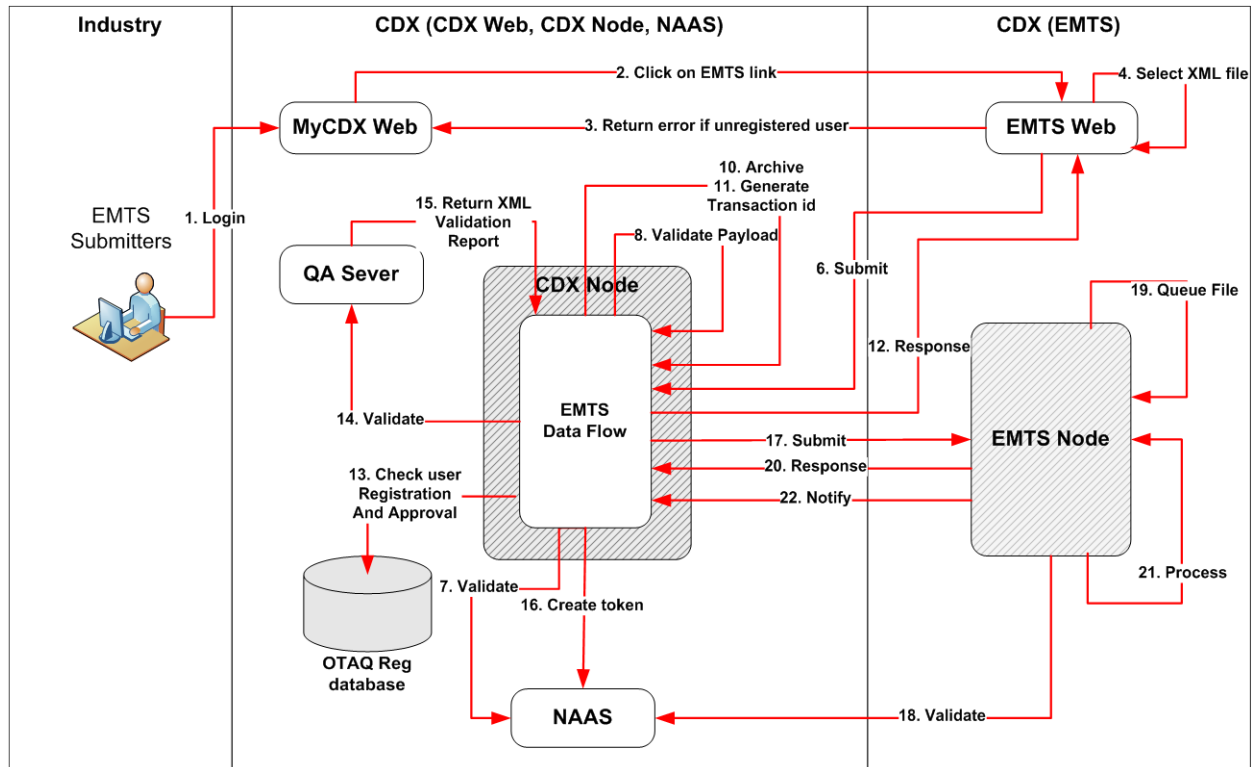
Industry

CDX (CDX Web, CDX Node, NAAS)

CDX (EMTS)

2. Click on EMTS link

4. Select XML file

MyCDX Web

3. Return error if unregistered user

EMTS Web

10. Archive
11. Generate Transaction id

EMTS Submitters

1. Login

15. Return XML Validation Report

8. Validate Payload

6. Submit

QA Sever

CDX Node

19. Queue File

12. Response

EMTS Data Flow

14. Validate

17. Submit

EMTS Node

20. Response

13. Check user Registration And Approval

22. Notify

21. Process

7. Validate

16. Create token

OTAQ Reg database

NAAS

18. Validate